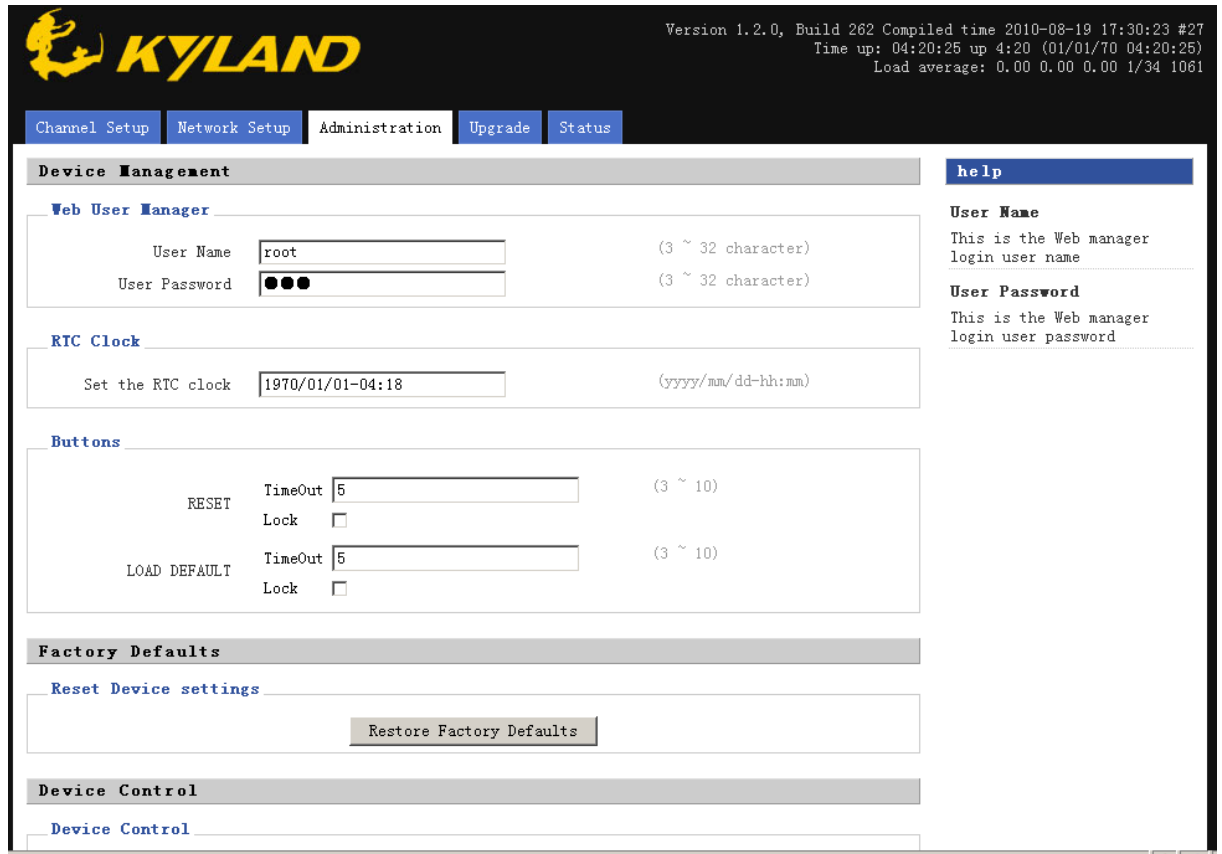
KYLAND

Version 1.2.0, Build 262 Compiled time 2010-08-19 17:30:23 #27
Time up: 04:20:25 up 4:20 (01/01/70 04:20:25)
Load average: 0.00 0.00 0.00 1/34 1061

Channel Setup | Network Setup | Administration | Upgrade | Status

Device Management

Web User Manager

User Name root (3 ~ 32 character)
User Password ●●● (3 ~ 32 character)

RTC Clock

Set the RTC clock 1970/01/01-04:18 (yyyy/mm/dd-hh:mm)

Buttons

RESET TimeOut 5 (3 ~ 10)
Lock

LOAD DEFAULT TimeOut 5 (3 ~ 10)
Lock

Factory Defaults

Reset Device settings

Restore Factory Defaults

Device Control

Device Control

help

User Name

This is the Web manager login user name

User Password

This is the Web manager login user password